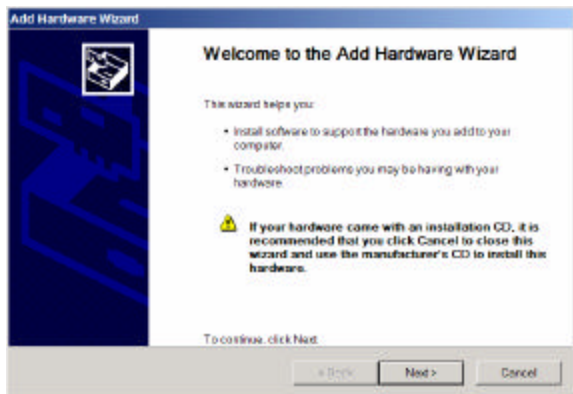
Add Hardware Wizard

Welcome to the Add Hardware Wizard

This wizard helps you:

• Install software to support the hardware you add to your computer.

• Troubleshoot problems you may be having with your hardware.

If your hardware came with an installation CD, it is recommended that you click Cancel to close this wizard and use the manufacturer's CD to install this hardware.

To continue, click Next.

< Back

Next >

Cancel